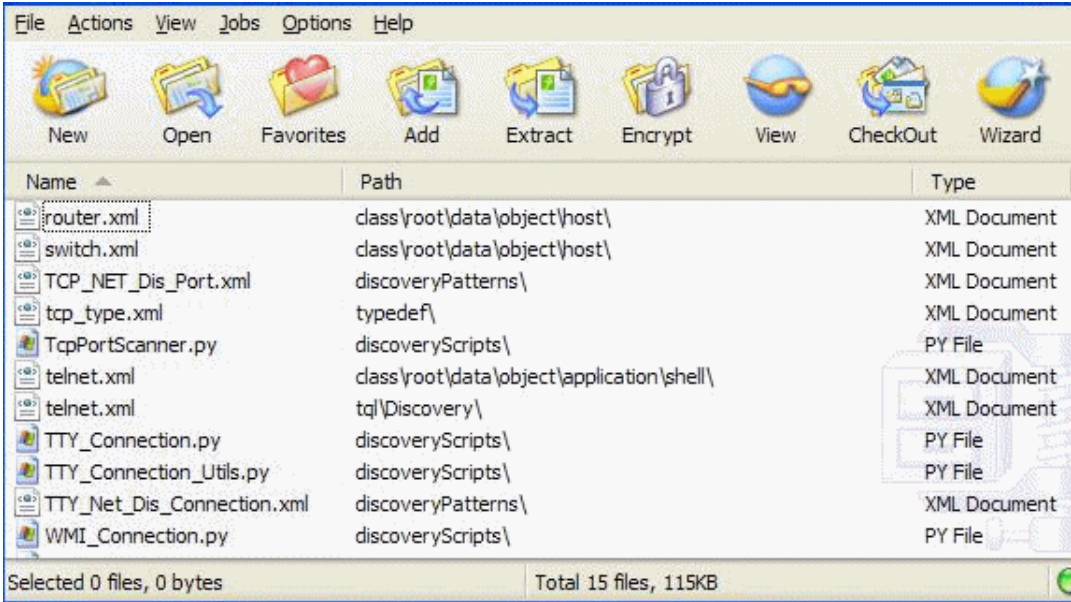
File Actions View Jobs Options Help

New Open Favorites Add Extract Encrypt View CheckOut Wizard

| Name | Path | Type |
|---|---|---|
| router.xml | class\root\data\object\host\ | XML Document |
| switch.xml | class\root\data\object\host\ | XML Document |
| TCP_NET_Dis_Port.xml | discoveryPatterns\ | XML Document |
| tcp_type.xml | typedef\ | XML Document |
| TcpPortScanner.py | discoveryScripts\ | PY File |
| telnet.xml | class\root\data\object\application\shell\ | XML Document |
| telnet.xml | tql\Discovery\ | XML Document |
| TTY_Connection.py | discoveryScripts\ | PY File |
| TTY_Connection_Utils.py | discoveryScripts\ | PY File |
| TTY_Net_Dis_Connection.xml | discoveryPatterns\ | XML Document |
| WMI_Connection.py | discoveryScripts\ | PY File |

Selected 0 files, 0 bytes Total 15 files, 115KB